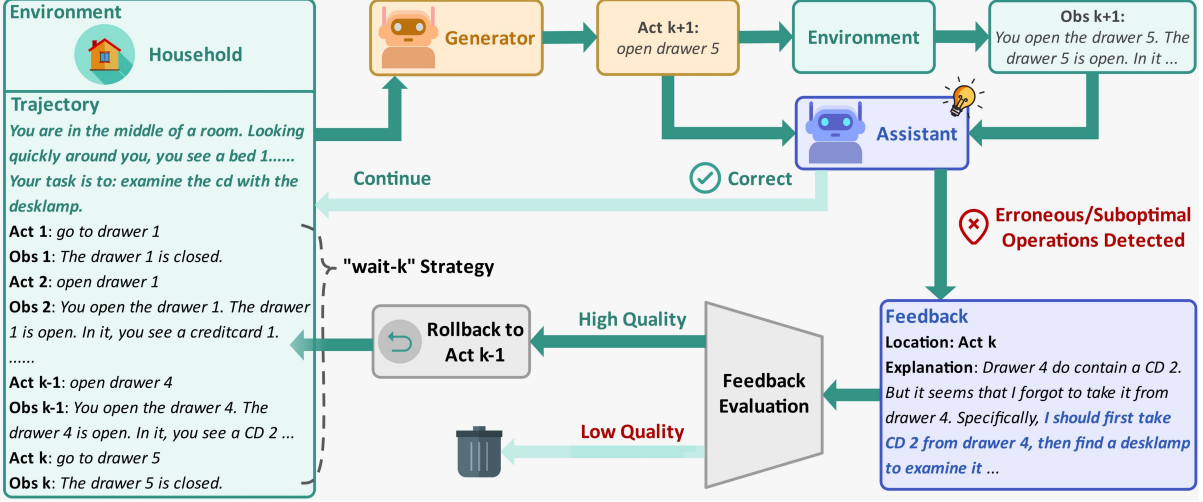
Environment

Household

Trajectory

You are in the middle of a room. Looking quickly around you, you see a bed 1...... Your task is to: examine the cd with the desklamp.

Act 1: go to drawer 1
Obs 1: The drawer 1 is closed.
Act 2: open drawer 1
Obs 2: You open the drawer 1. The drawer 1 is open. In it, you see a creditcard 1.
......
Act k-1: open drawer 4
Obs k-1: You open the drawer 4. The drawer 4 is open. In it, you see a CD 2 ...
Act k: go to drawer 5
Obs k: The drawer 5 is closed.

"wait-k" Strategy

Generator

Act k+1: open drawer 5

Environment

Obs k+1: You open the drawer 5. The drawer 5 is open. In it ...

Assistant

Continue

Correct

Erroneous/Suboptimal Operations Detected

Rollback to Act k-1

High Quality

Feedback Evaluation

Low Quality

Feedback
Location: Act k
Explanation: Drawer 4 do contain a CD 2. But it seems that I forgot to take it from drawer 4. Specifically, I should first take CD 2 from drawer 4, then find a desklamp to examine it ...